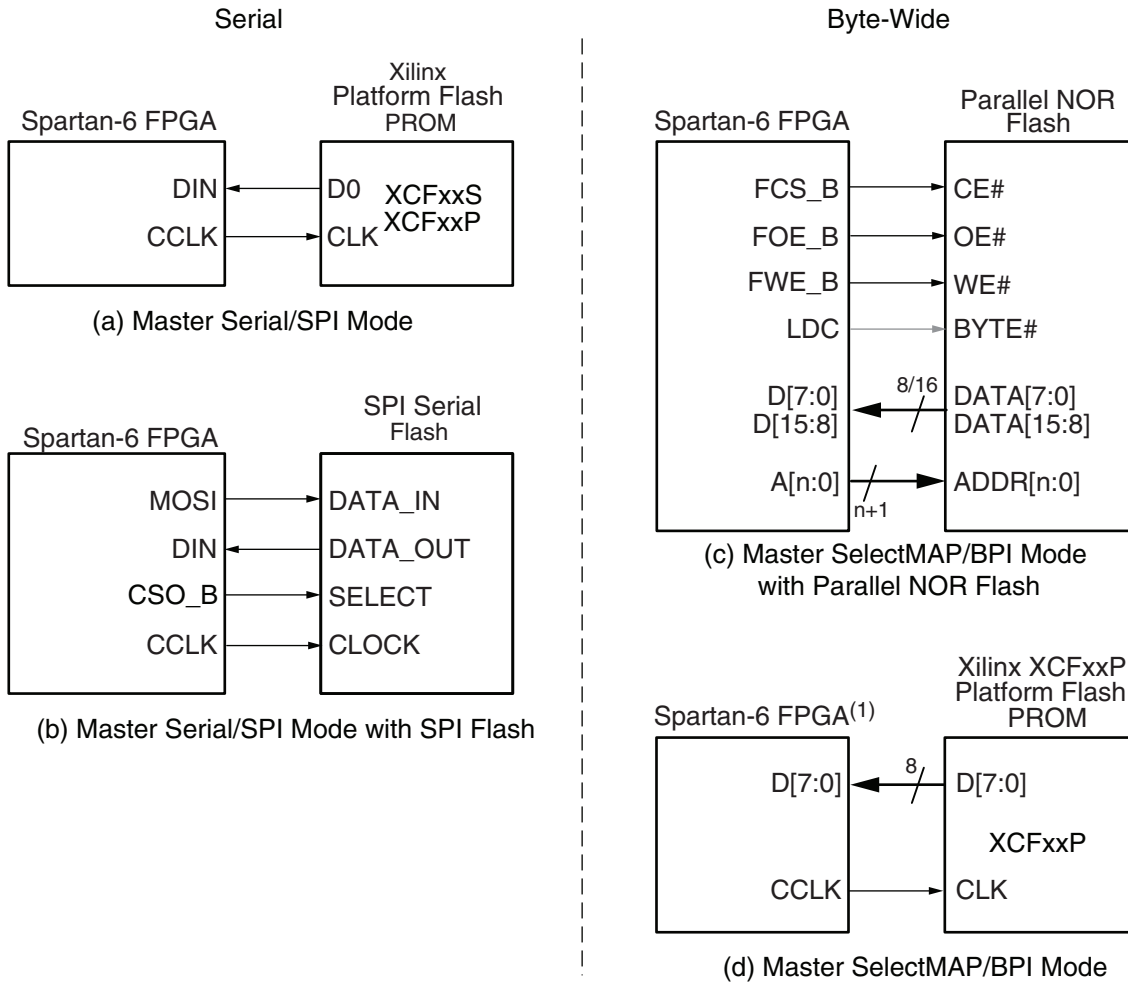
Serial

Xilinx Platform Flash PROM

Spartan-6 FPGA

DIN

CCLK

D0

CLK

XCFxxS
XCFxxP

(a) Master Serial/SPI Mode

SPI Serial Flash

Spartan-6 FPGA

MOSI

DIN

CSO_B

CCLK

DATA_IN

DATA_OUT

SELECT

CLOCK

(b) Master Serial/SPI Mode with SPI Flash

Byte-Wide

Spartan-6 FPGA

Parallel NOR Flash

FCS_B

FOE_B

FWE_B

LDC

D[7:0]
D[15:8]

A[n:0]

CE#

OE#

WE#

BYTE#

8/16

DATA[7:0]
DATA[15:8]

ADDR[n:0]

n+1

(c) Master SelectMAP/BPI Mode with Parallel NOR Flash

Xilinx XCFxxP Platform Flash PROM

Spartan-6 FPGA$^{(1)}$

D[7:0]

8

D[7:0]

XCFxxP

CCLK

CLK

(d) Master SelectMAP/BPI Mode